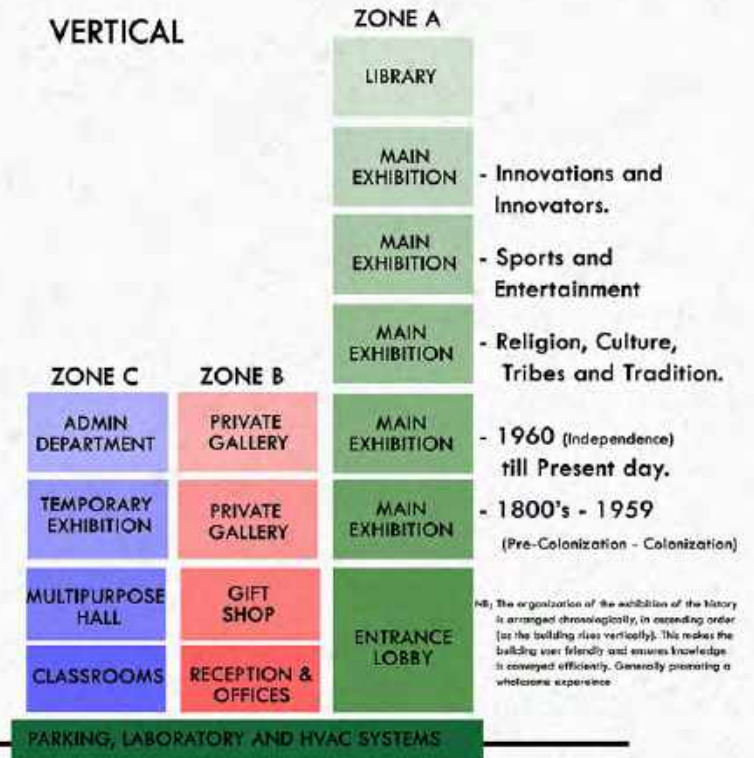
VERTICAL

ZONE A

LIBRARY

MAIN EXHIBITION - Innovations and Innovators.

MAIN EXHIBITION - Sports and Entertainment

MAIN EXHIBITION - Religion, Culture, Tribes and Tradition.

ZONE C

ZONE B

ADMIN DEPARTMENT

PRIVATE GALLERY

MAIN EXHIBITION - 1960 (Independence) till Present day.

TEMPORARY EXHIBITION

PRIVATE GALLERY

MAIN EXHIBITION - 1800's - 1959 (Pre-Colonization - Colonization)

MULTIPURPOSE HALL

GIFT SHOP

CLASSROOMS

RECEPTION & OFFICES

ENTRANCE LOBBY

NB) The organization of the exhibition of the history is arranged chronologically, in ascending order (as the building rises vertically). This makes the building user friendly and ensures knowledge is conveyed efficiently. Generally promoting a wholesome experience

PARKING, LABORATORY AND HVAC SYSTEMS